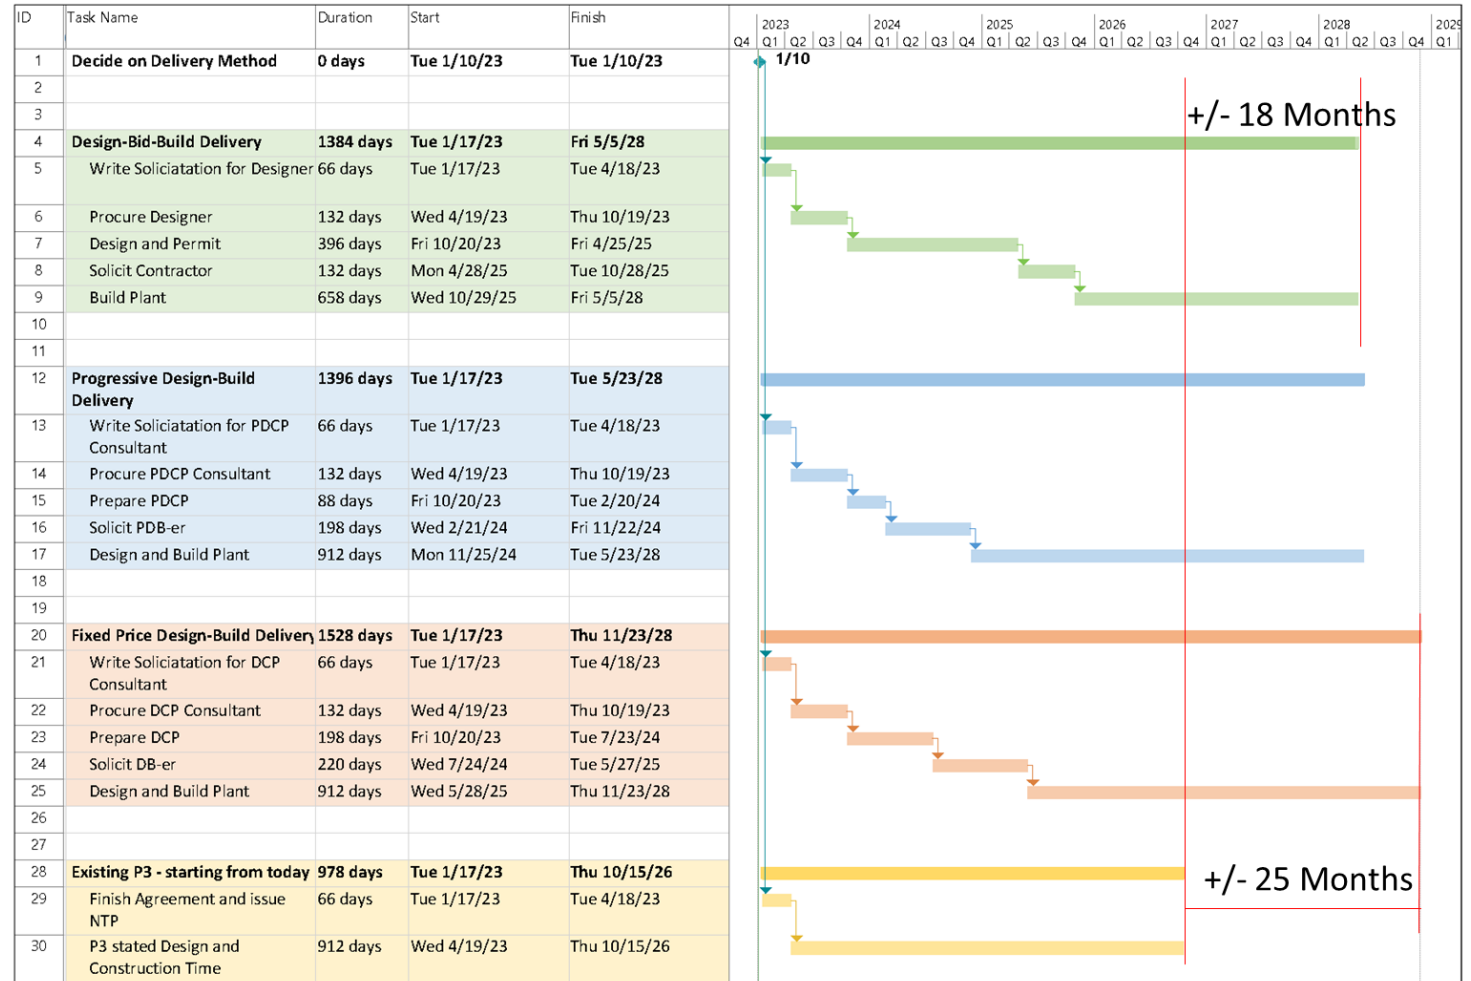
| ID | Task Name | Duration | Start | Finish |
|---|---|---|---|---|
| 1 | Decide on Delivery Method | 0 days | Tue 1/10/23 | Tue 1/10/23 |
| 2 | | | | |
| 3 | | | | |
| 4 | Design-Bid-Build Delivery | 1384 days | Tue 1/17/23 | Fri 5/5/28 |
| 5 | Write Soliciatation for Designer | 66 days | Tue 1/17/23 | Tue 4/18/23 |
| 6 | Procure Designer | 132 days | Wed 4/19/23 | Thu 10/19/23 |
| 7 | Design and Permit | 396 days | Fri 10/20/23 | Fri 4/25/25 |
| 8 | Solicit Contractor | 132 days | Mon 4/28/25 | Tue 10/28/25 |
| 9 | Build Plant | 658 days | Wed 10/29/25 | Fri 5/5/28 |
| 10 | | | | |
| 11 | | | | |
| 12 | Progressive Design-Build Delivery | 1396 days | Tue 1/17/23 | Tue 5/23/28 |
| 13 | Write Soliciatation for PDCP Consultant | 66 days | Tue 1/17/23 | Tue 4/18/23 |
| 14 | Procure PDCP Consultant | 132 days | Wed 4/19/23 | Thu 10/19/23 |
| 15 | Prepare PDCP | 88 days | Fri 10/20/23 | Tue 2/20/24 |
| 16 | Solicit PDB-er | 198 days | Wed 2/21/24 | Fri 11/22/24 |
| 17 | Design and Build Plant | 912 days | Mon 11/25/24 | Tue 5/23/28 |
| 18 | | | | |
| 19 | | | | |
| 20 | Fixed Price Design-Build Delivery | 1528 days | Tue 1/17/23 | Thu 11/23/28 |
| 21 | Write Soliciatation for DCP Consultant | 66 days | Tue 1/17/23 | Tue 4/18/23 |
| 22 | Procure DCP Consultant | 132 days | Wed 4/19/23 | Thu 10/19/23 |
| 23 | Prepare DCP | 198 days | Fri 10/20/23 | Tue 7/23/24 |
| 24 | Solicit DB-er | 220 days | Wed 7/24/24 | Tue 5/27/25 |
| 25 | Design and Build Plant | 912 days | Wed 5/28/25 | Thu 11/23/28 |
| 26 | | | | |
| 27 | | | | |
| 28 | Existing P3 - starting from today | 978 days | Tue 1/17/23 | Thu 10/15/26 |
| 29 | Finish Agreement and issue NTP | 66 days | Tue 1/17/23 | Tue 4/18/23 |
| 30 | P3 stated Design and Construction Time | 912 days | Wed 4/19/23 | Thu 10/15/26 |

2023 2024 2025 2026 2027 2028 2029
Q4 Q1 Q2 Q3 Q4 Q1 Q2 Q3 Q4 Q1 Q2 Q3 Q4 Q1 Q2 Q3 Q4 Q1 Q2 Q3 Q4 Q1 Q2 Q3 Q4 Q1

1/10

+/- 18 Months

+/- 25 Months